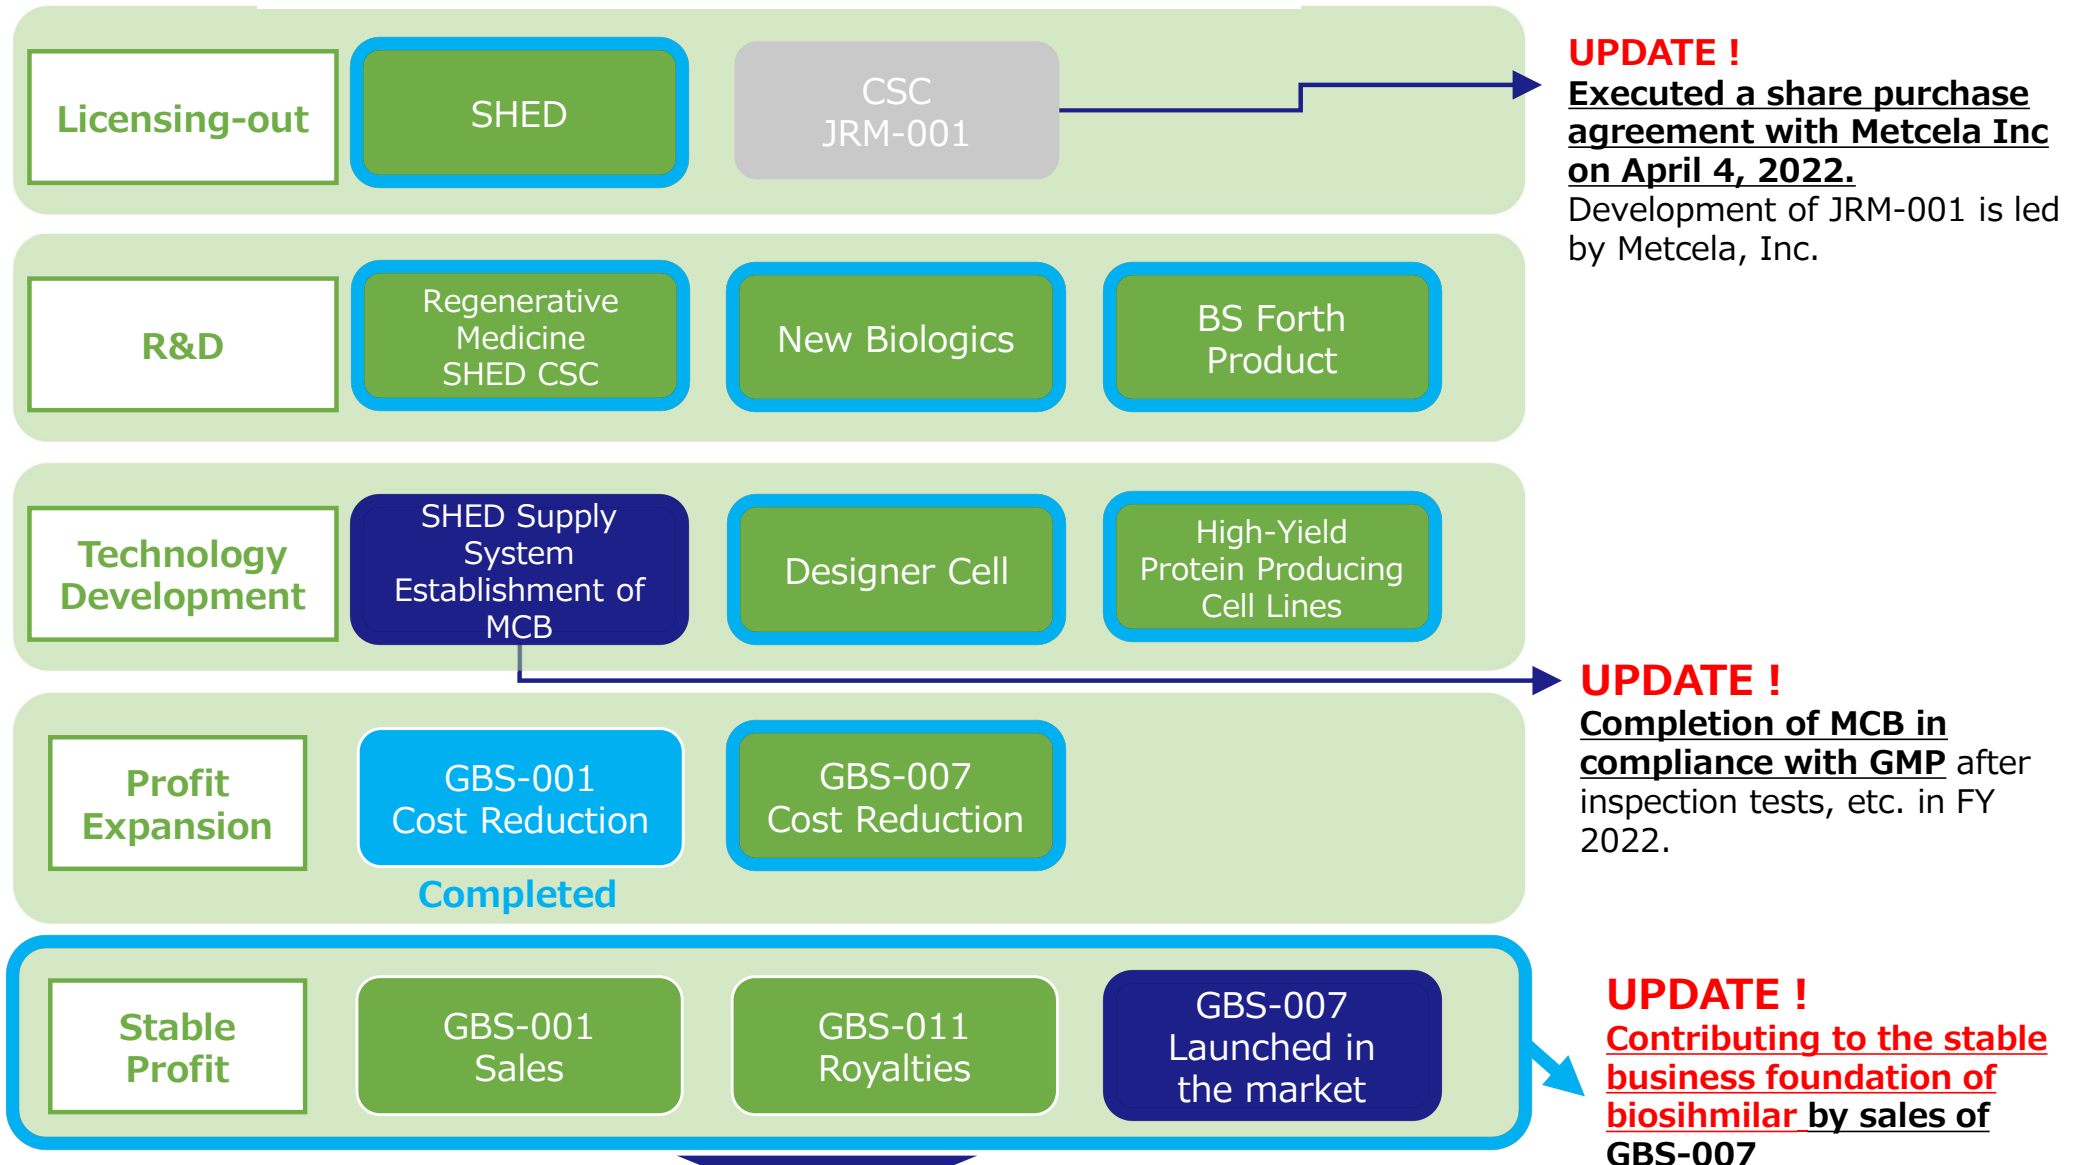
Licensing-out

SHED

CSC
JRM-001

UPDATE !
Executed a share purchase agreement with Metcela Inc on April 4, 2022.
Development of JRM-001 is led by Metcela, Inc.

R&D

Regenerative Medicine SHED CSC

New Biologics

BS Forth Product

Technology Development

SHED Supply System Establishment of MCB

Designer Cell

High-Yield Protein Producing Cell Lines

UPDATE !
Completion of MCB in compliance with GMP after inspection tests, etc. in FY 2022.

Profit Expansion

GBS-001
Cost Reduction

Completed

GBS-007
Cost Reduction

Stable Profit

GBS-001
Sales

GBS-011
Royalties

GBS-007
Launched in the market

UPDATE !
Contributing to the stable business foundation of biosihmilar by sales of GBS-007